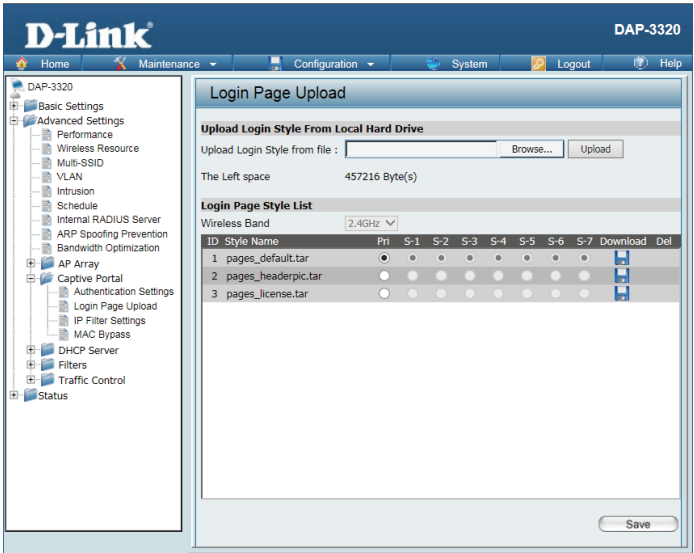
D-Link

DAP-3320

Home | Maintenance | Configuration | System | Logout | Help

DAP-3320
Basic Settings
Advanced Settings
Performance
Wireless Resource
Multi-SSID
VLAN
Intrusion
Schedule
Internal RADIUS Server
ARP Spoofing Prevention
Bandwidth Optimization
AP Array
Captive Portal
Authentication Settings
Login Page Upload
IP Filter Settings
MAC Bypass
DHCP Server
Filters
Traffic Control
Status

Login Page Upload

Upload Login Style From Local Hard Drive

Upload Login Style from file : Browse... Upload

The Left space 457216 Byte(s)

Login Page Style List

Wireless Band 2.4GHz

| ID | Style Name | Pri | S-1 | S-2 | S-3 | S-4 | S-5 | S-6 | S-7 | Download | Del |
|---|---|---|---|---|---|---|---|---|---|---|---|
| 1 | pages_default.tar | | | | | | | | | | |
| 2 | pages_headerpic.tar | | | | | | | | | | |
| 3 | pages_license.tar | | | | | | | | | | |

Save